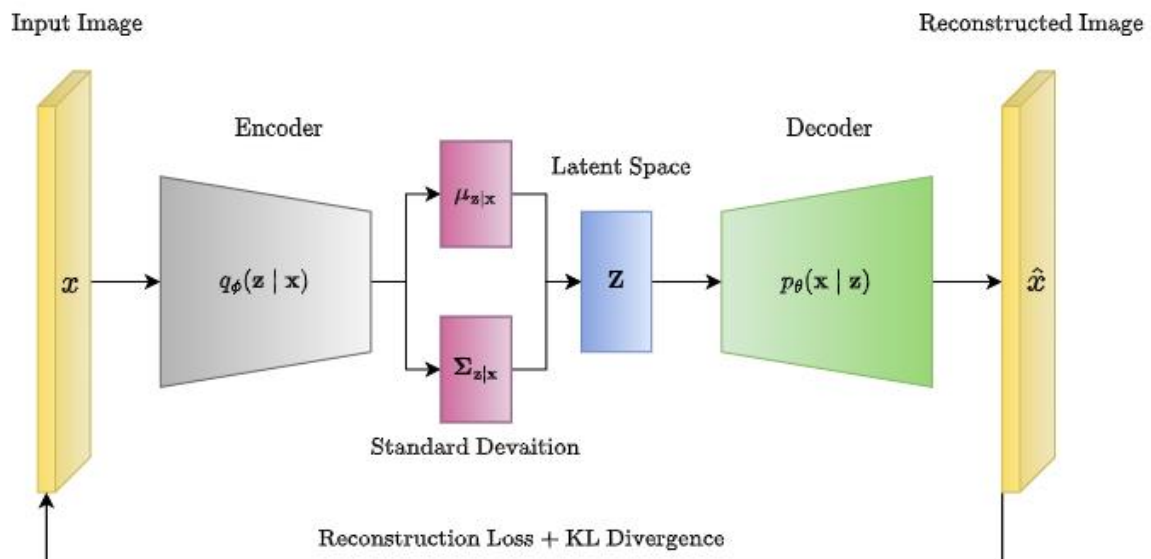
Input Image

Reconstructed Image

Encoder

Latent Space

Decoder

$x$

$q_\phi(\mathbf{z} \mid \mathbf{x})$

$\boldsymbol{\mu}_{\mathbf{z}|\mathbf{x}}$

$\mathbf{Z}$

$p_\theta(\mathbf{x} \mid \mathbf{z})$

$\hat{x}$

$\boldsymbol{\Sigma}_{\mathbf{z}|\mathbf{x}}$

Standard Devaition

Reconstruction Loss + KL Divergence